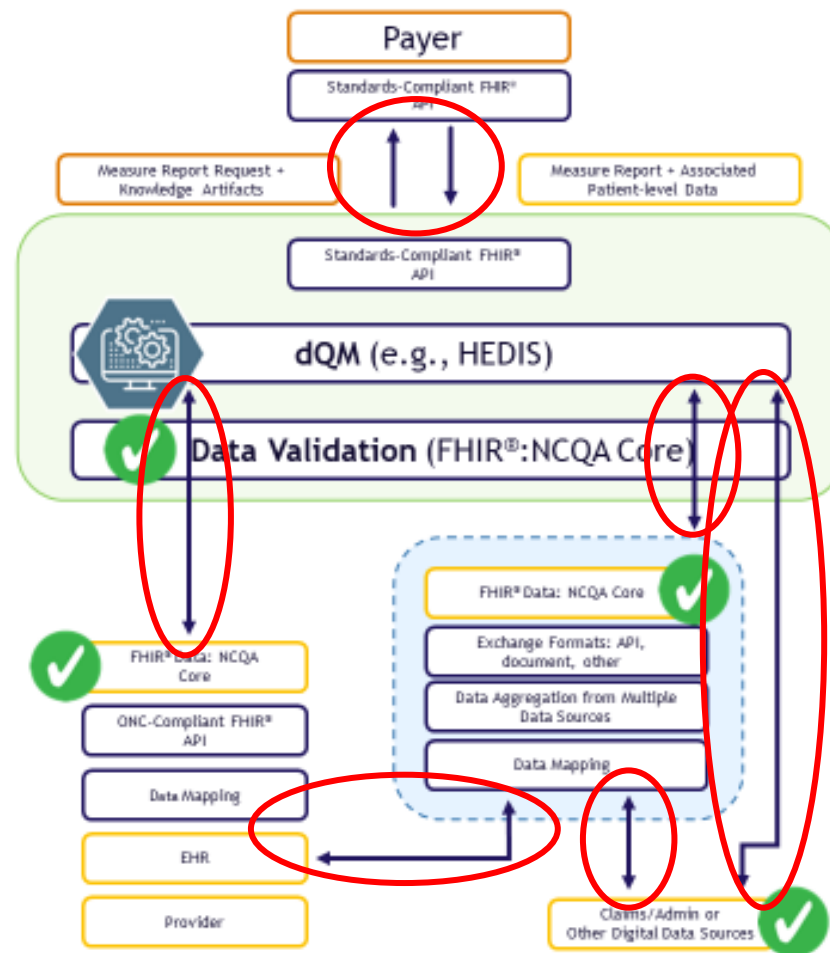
Payer

Standards-Compliant FHIR® API

Measure Report Request + Knowledge Artifacts

Measure Report + Associated Patient-level Data

Standards-Compliant FHIR® API

dQM (e.g., HEDIS)

Data Validation (FHIR®:NCQA Core)

FHIR® Data: NCQA Core

Exchange Formats: API, document, other

Data Aggregation from Multiple Data Sources

Data Mapping

FHIR® Data: NCQA Core

ONC-Compliant FHIR® API

Data Mapping

EHR

Provider

Claims/Admin or Other Digital Data Sources